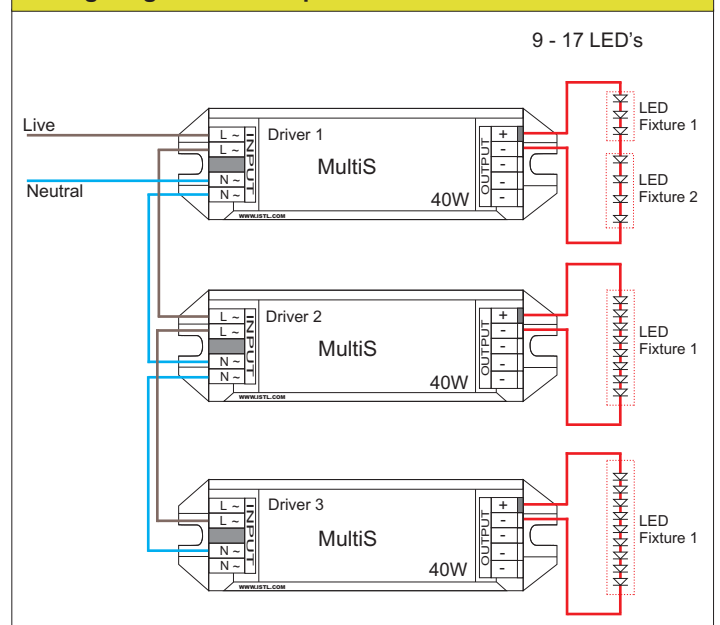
9 - 17 LED's

Live

Neutral

L ~
L ~
N ~
N ~
INPUT
Driver 1
MultiS
40W
WWW.ISTL.COM
OUTPUT
+
-
-
-
-

LED
Fixture 1

LED
Fixture 2

L ~
L ~
N ~
N ~
INPUT
Driver 2
MultiS
40W
WWW.ISTL.COM
OUTPUT
+
-
-
-
-

LED
Fixture 1

L ~
L ~
N ~
N ~
INPUT
Driver 3
MultiS
40W
WWW.ISTL.COM
OUTPUT
+
-
-
-
-

LED
Fixture 1